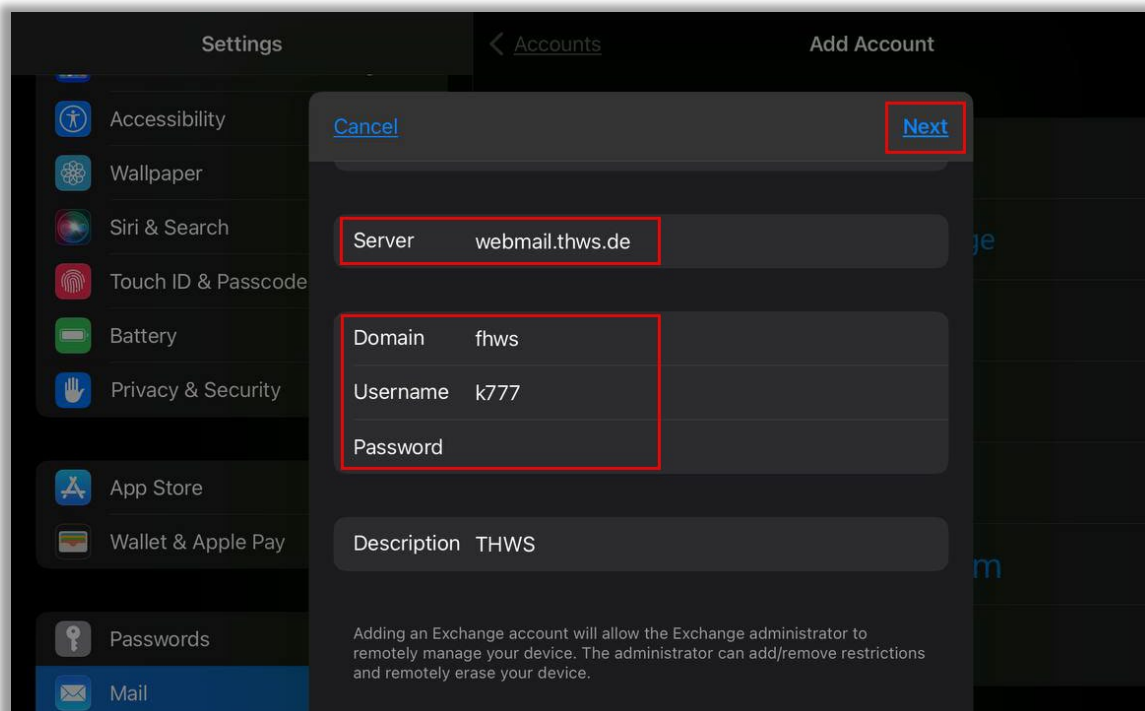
Settings

Accessibility

Wallpaper

Siri & Search

Touch ID & Passcode

Battery

Privacy & Security

App Store

Wallet & Apple Pay

Passwords

Mail

Accounts

Add Account

Cancel

Next

Server webmail.thws.de

Domain fhws

Username k777

Password

Description THWS

Adding an Exchange account will allow the Exchange administrator to remotely manage your device. The administrator can add/remove restrictions and remotely erase your device.